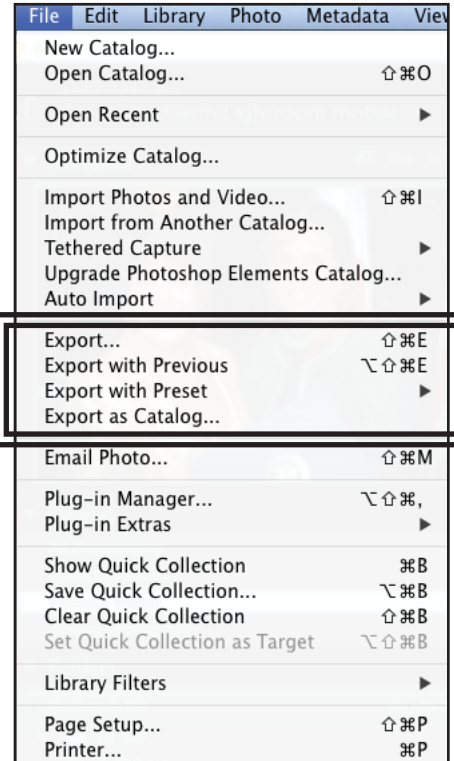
File Edit Library Photo Metadata Viev

New Catalog...
Open Catalog... ⇧⌘O

Open Recent ▶

Optimize Catalog...

Import Photos and Video... ⇧⌘I
Import from Another Catalog...
Tethered Capture ▶
Upgrade Photoshop Elements Catalog...
Auto Import ▶

Export... ⇧⌘E
Export with Previous ⌥⇧⌘E
Export with Preset ▶
Export as Catalog...

Email Photo... ⇧⌘M

Plug-in Manager... ⌥⇧⌘,
Plug-in Extras ▶

Show Quick Collection ⌘B
Save Quick Collection... ⌥⌘B
Clear Quick Collection ⇧⌘B
Set Quick Collection as Target ⌥⇧⌘B

Library Filters ▶

Page Setup... ⇧⌘P
Printer... ⌘P